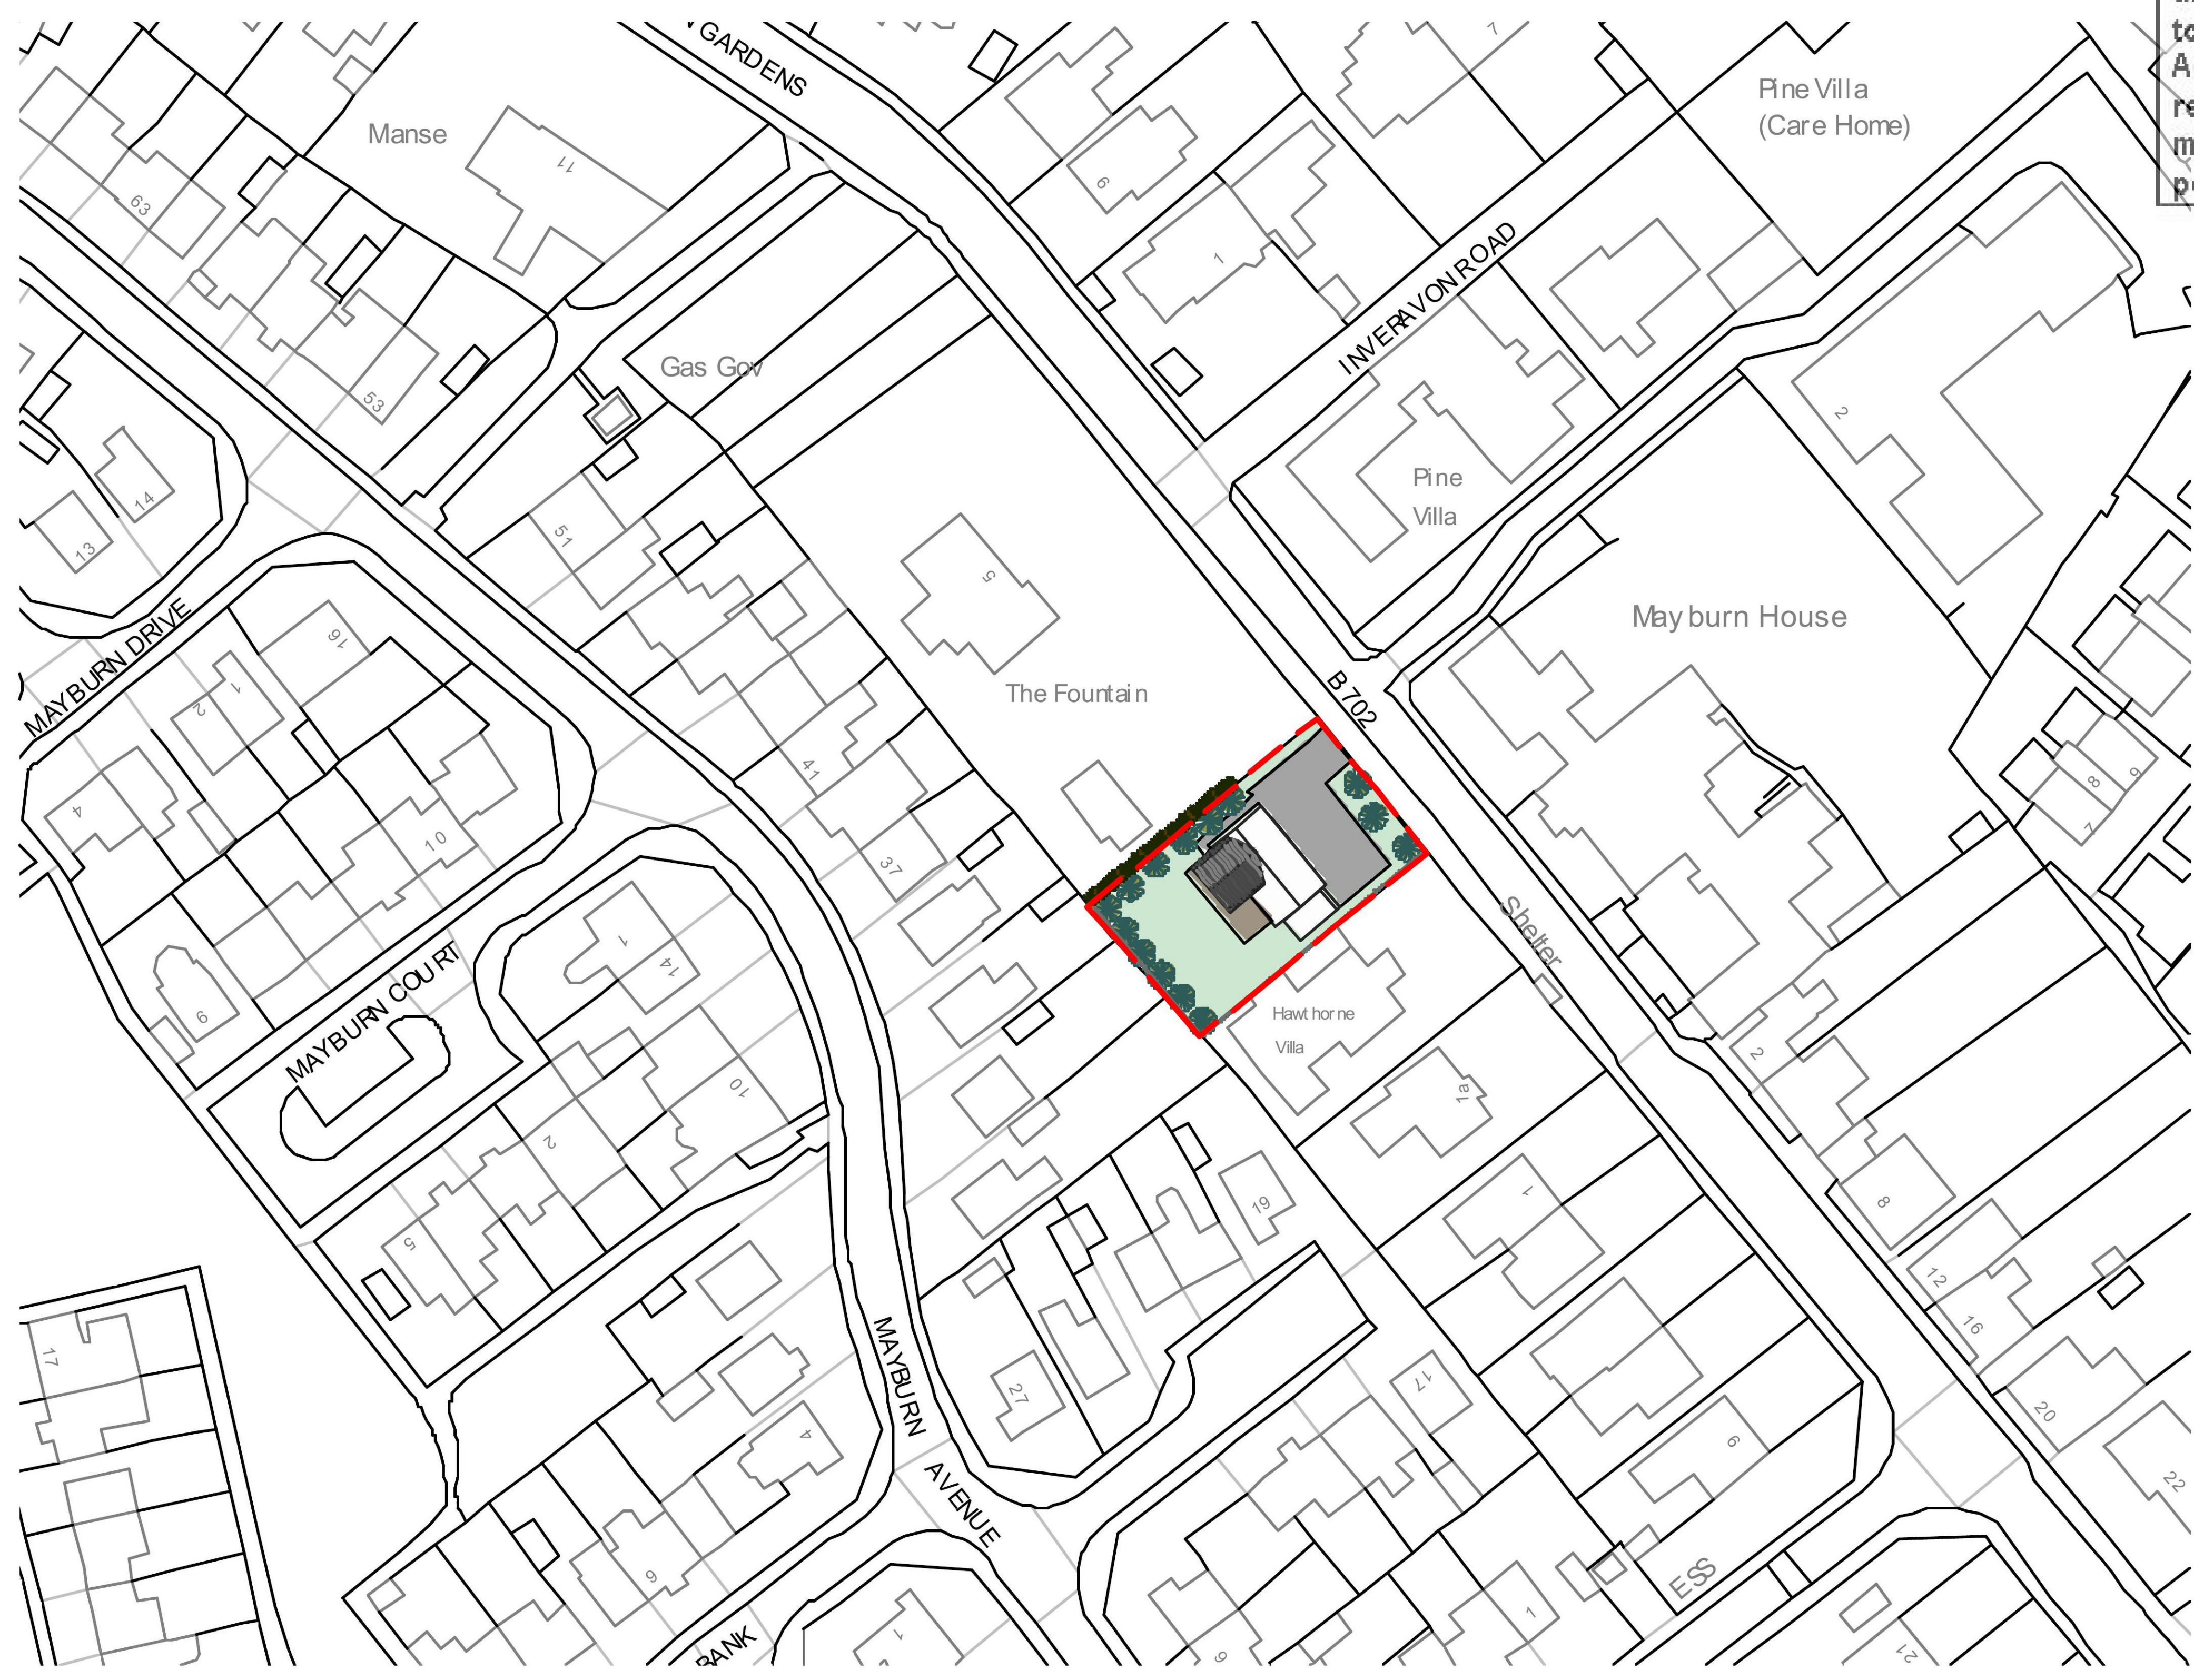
to
A
re
m
p

GARDENS
Manse
11
63
53
Gas Gov
INVERAVON ROAD
Pine Villa
(Care Home)
9
1
Pine
Villa
2
Mayburn House
14
13
51
5
MAYBURN DRIVE
16
1
2
The Fountain
B 702
4
10
41
37
Shelter
MAYBURN COURT
6
1
14
Hawthorne
Villa
1a
2
8
7
6
10
2
19
5
1
8
12
16
17
MAYBURN
27
17
20
4
AVENUE
6
22
9
ESS
BANK
1
6
1
21